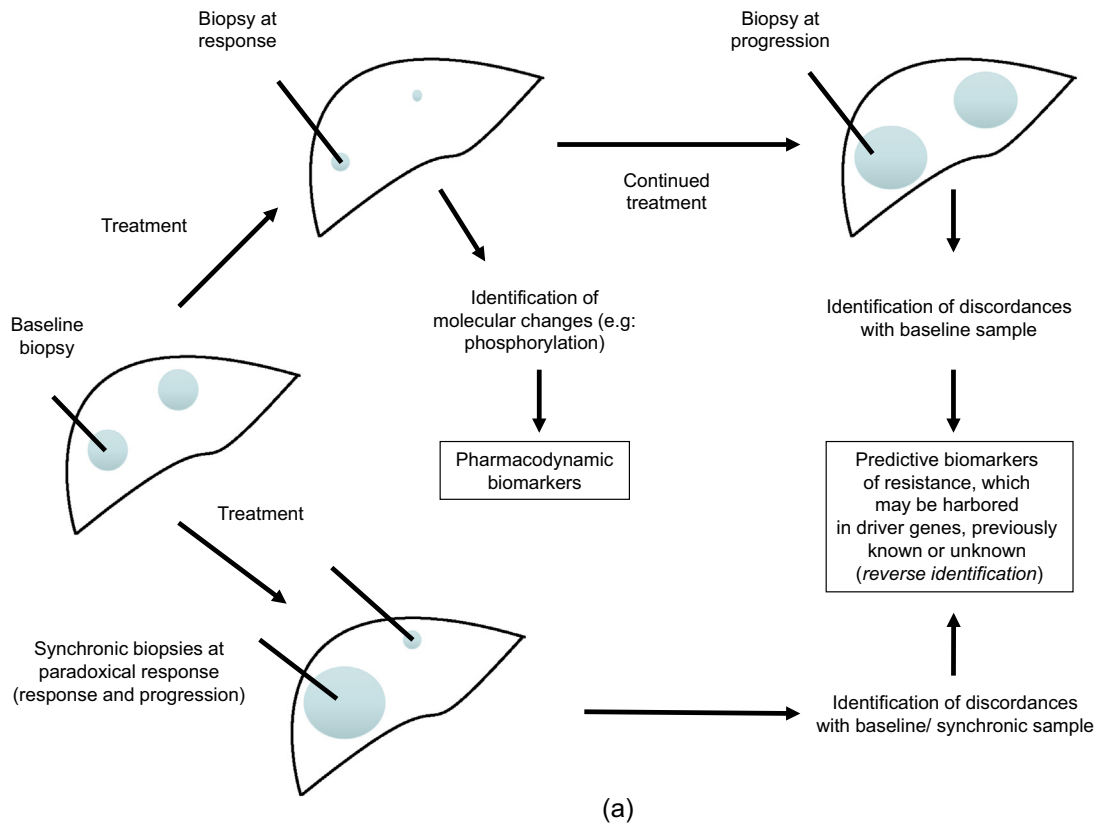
Biopsy at response

Biopsy at progression

Continued treatment

Treatment

Baseline biopsy

Identification of molecular changes (e.g: phosphorylation)

Identification of discordances with baseline sample

Pharmacodynamic biomarkers

Predictive biomarkers of resistance, which may be harbored in driver genes, previously known or unknown (*reverse identification*)

Treatment

Synchronic biopsies at paradoxical response (response and progression)

Identification of discordances with baseline/ synchronic sample

(a)